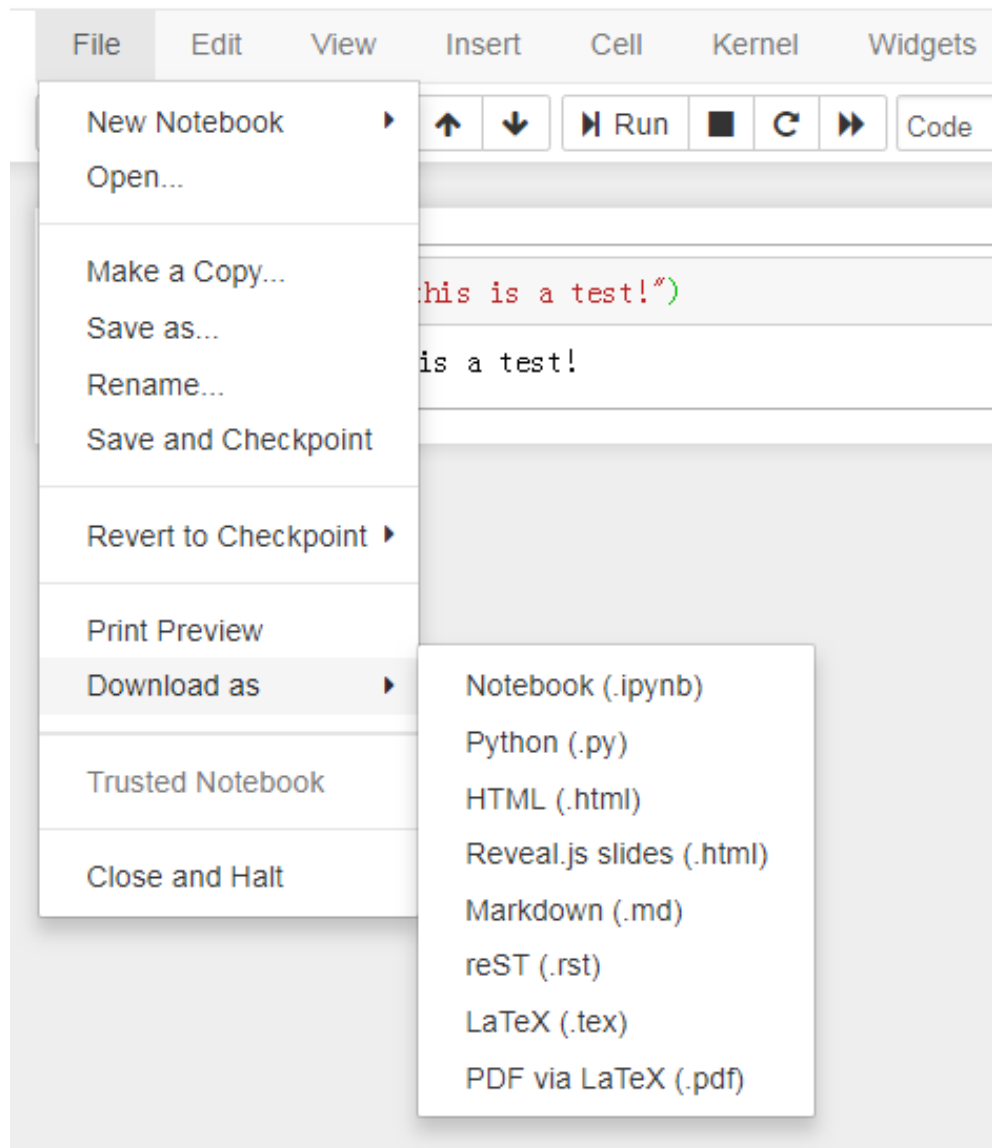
File Edit View Insert Cell Kernel Widgets

Run Code

New Notebook
Open...

Make a Copy...
Save as...
Rename...
Save and Checkpoint

Revert to Checkpoint

Print Preview
Download as

Trusted Notebook

Close and Halt

Notebook (.ipynb)
Python (.py)
HTML (.html)
Reveal.js slides (.html)
Markdown (.md)
reST (.rst)
LaTeX (.tex)
PDF via LaTeX (.pdf)

this is a test!")

is a test!